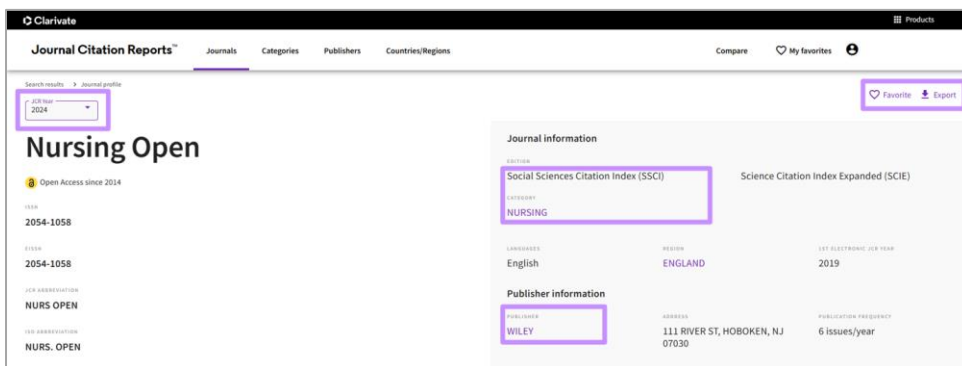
Clarivate

Products

Journal Citation Reports™ Journals Categories Publishers Countries/Regions Compare My favorites

Search results > Journal profile

JCR Year
2024

Favorite Export

Nursing Open

Open Access since 2014

ISSN
2054-1058

EISSN
2054-1058

JCR ABBREVIATION
NURS OPEN

ISO ABBREVIATION
NURS. OPEN

Journal information

EDITION
Social Sciences Citation Index (SSCI)

Science Citation Index Expanded (SCIE)

CATEGORY
NURSING

LANGUAGES
English

REGION
ENGLAND

1ST ELECTRONIC JCR YEAR
2019

Publisher information

PUBLISHER
WILEY

ADDRESS
111 RIVER ST, HOBOKEN, NJ 07030

PUBLICATION FREQUENCY
6 issues/year